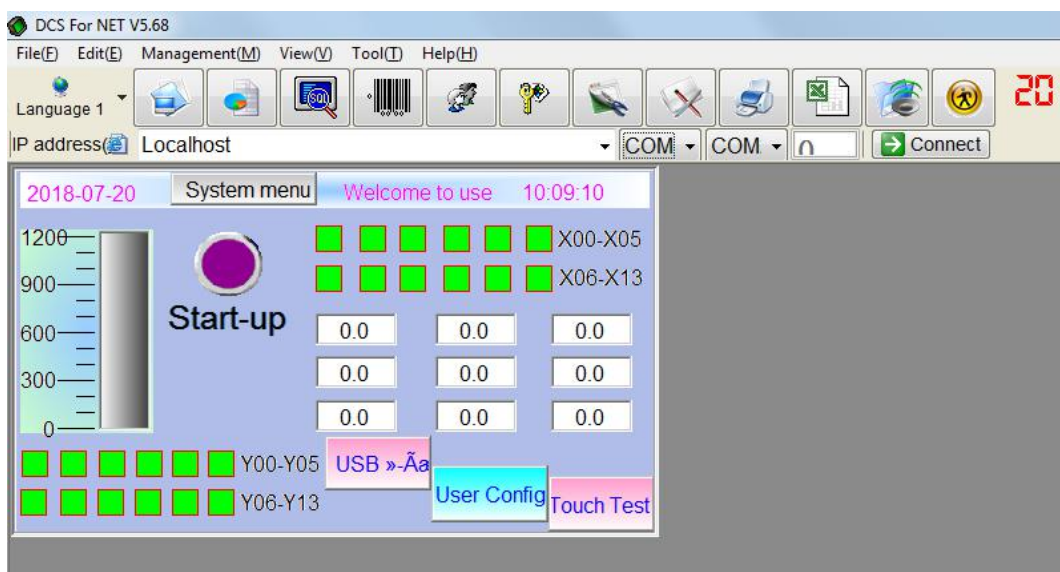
DCS For NET V5.68

File(F) Edit(E) Management(M) View(V) Tool(T) Help(H)

Language 1

20

IP address Localhost COM COM 0 Connect

2018-07-20 System menu Welcome to use 10:09:10

1200
900
600
300
0

Start-up

X00-X05
X06-X13

| 0.0 | 0.0 | 0.0 |
|---|---|---|
| 0.0 | 0.0 | 0.0 |
| 0.0 | 0.0 | 0.0 |

Y00-Y05
Y06-Y13

USB »-Ãa

User Config

Touch Test